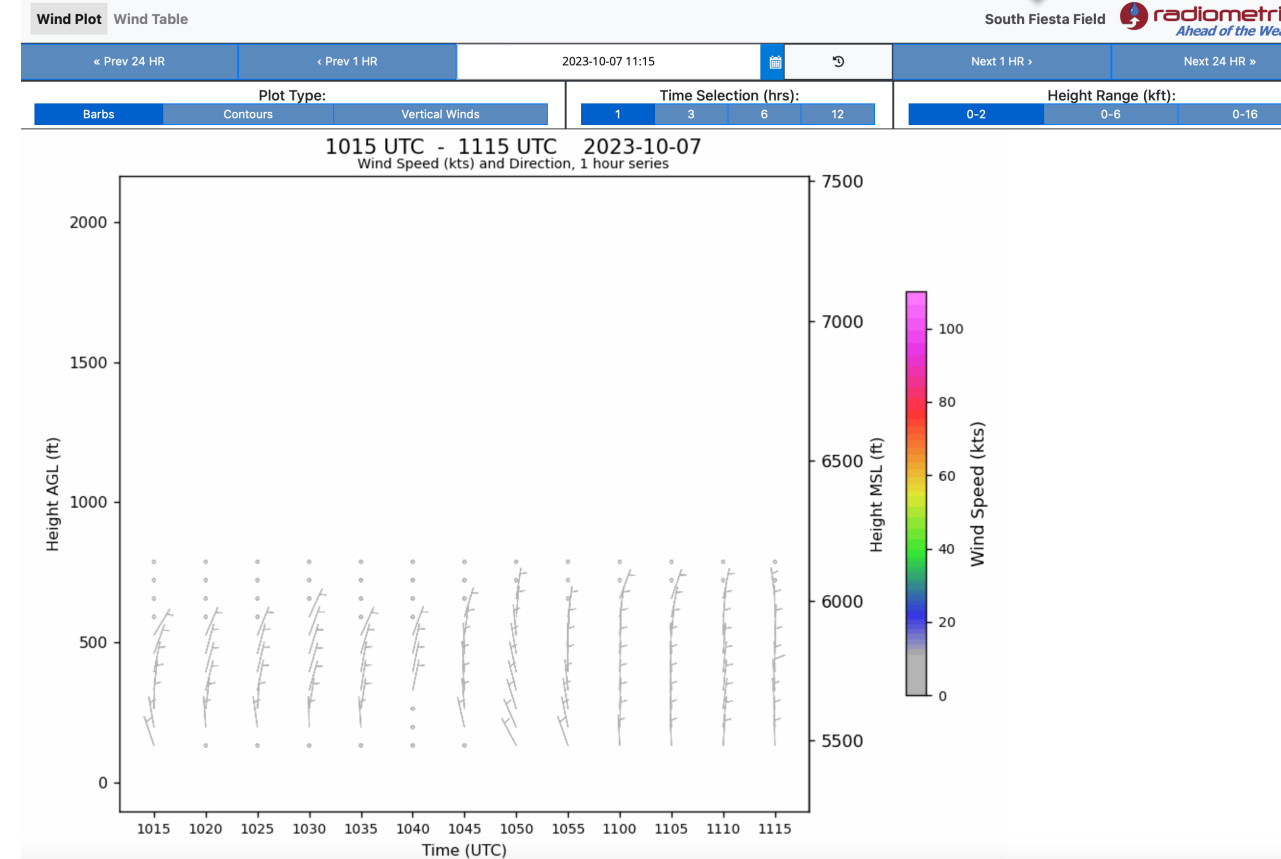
Wind Plot Wind Table

South Fiesta Field

radiometri
Ahead of the We

« Prev 24 HR
‹ Prev 1 HR
2023-10-07 11:15
Next 1 HR ›
Next 24 HR »

Plot Type:
Barbs
Contours
Vertical Winds

Time Selection (hrs):
1
3
6
12

Height Range (kft):
0-2
0-6
0-16

1015 UTC - 1115 UTC 2023-10-07
Wind Speed (kts) and Direction, 1 hour series

Height AGL (ft)
2000
1500
1000
500
0

Height MSL (ft)
7500
7000
6500
6000
5500

Wind Speed (kts)
100
80
60
40
20
0

1015 1020 1025 1030 1035 1040 1045 1050 1055 1100 1105 1110 1115
Time (UTC)